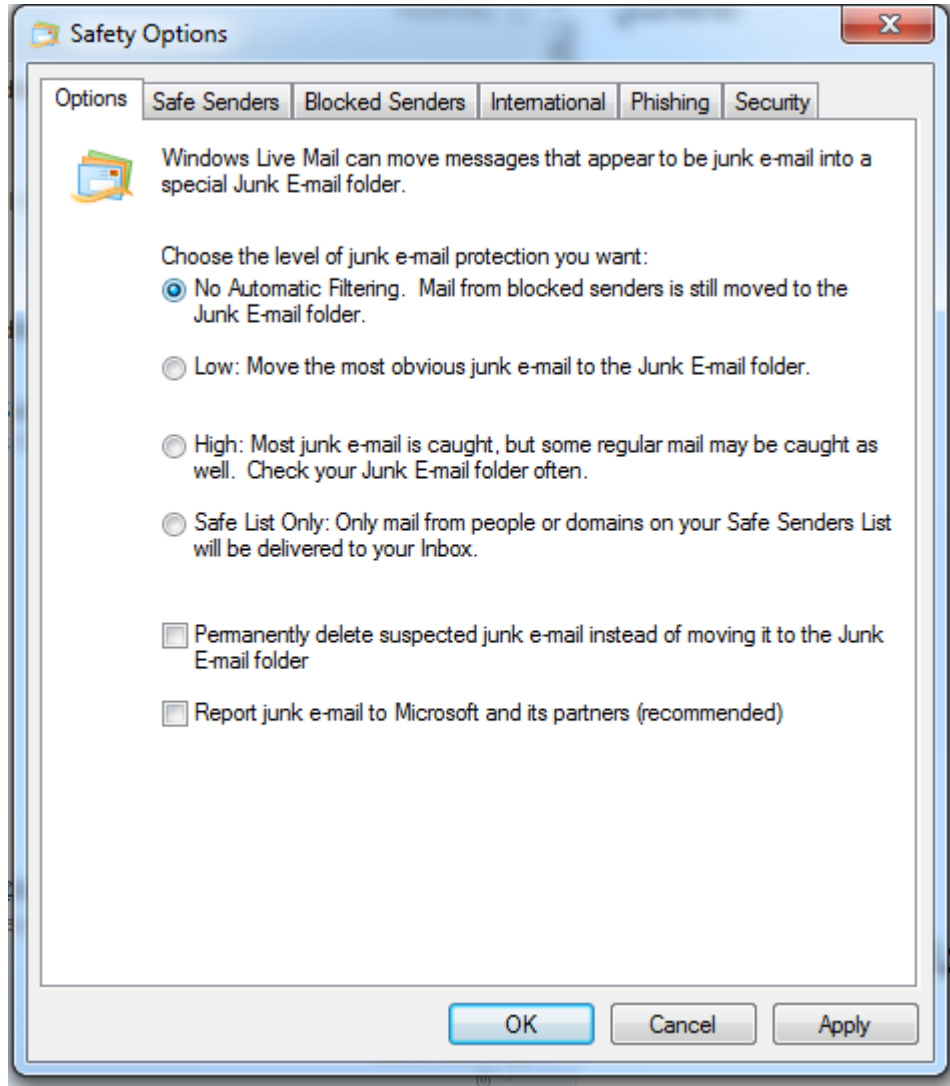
Safety Options

Options | Safe Senders | Blocked Senders | International | Phishing | Security

Windows Live Mail can move messages that appear to be junk e-mail into a special Junk E-mail folder.

Choose the level of junk e-mail protection you want:

No Automatic Filtering. Mail from blocked senders is still moved to the Junk E-mail folder.

Low: Move the most obvious junk e-mail to the Junk E-mail folder.

High: Most junk e-mail is caught, but some regular mail may be caught as well. Check your Junk E-mail folder often.

Safe List Only: Only mail from people or domains on your Safe Senders List will be delivered to your Inbox.

Permanently delete suspected junk e-mail instead of moving it to the Junk E-mail folder

Report junk e-mail to Microsoft and its partners (recommended)

OK Cancel Apply